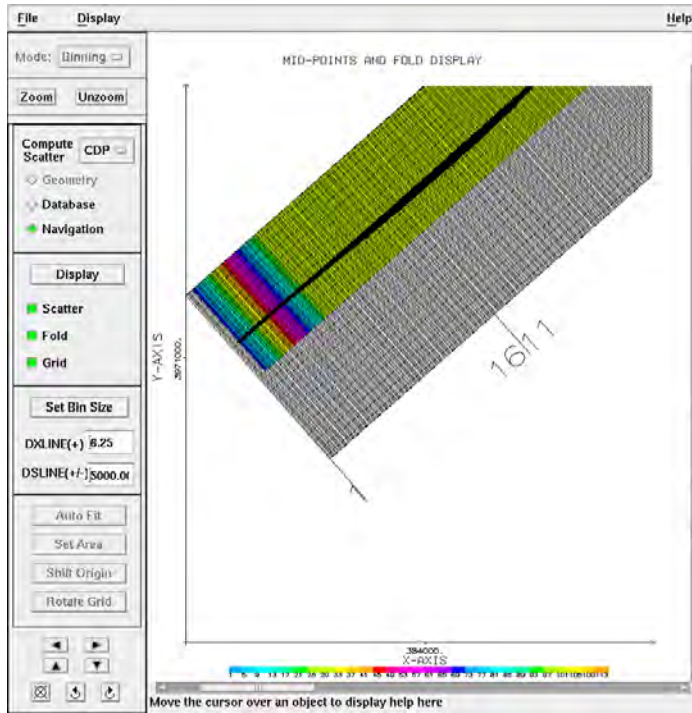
File Display Help

Mode: Binning

Zoom Unzoom

Compute Scatter CDP

Geometry

Database

Navigation

Display

Scatter

Fold

Grid

Set Bin Size

DXLINE(+) 6.25

DSLINE(+/-) 5000.0

Auto Fit

Set Area

Shift Origin

Rotate Grid

MID-POINTS AND FOLD DISPLAY

Y-AXIS

3971000.

1611

384000.

X-AXIS

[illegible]

Move the cursor over an object to display help here